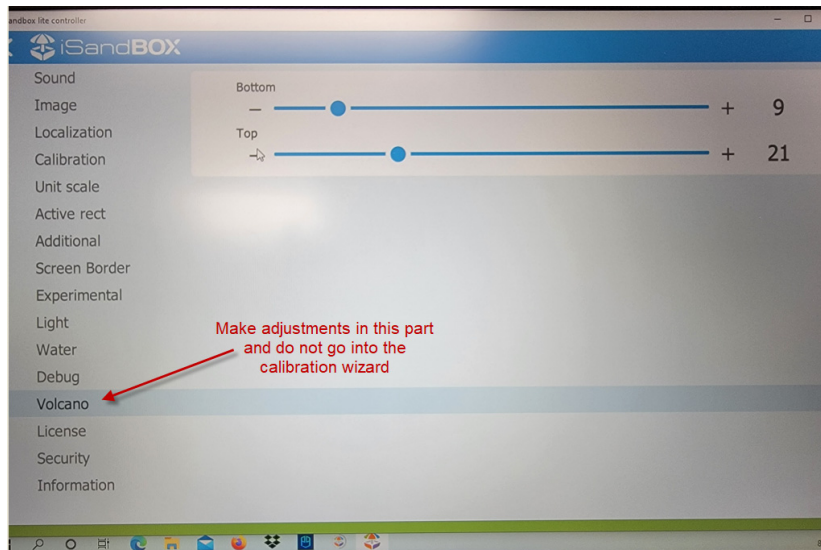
andbox lite controller

iSandBOX

Sound
Image
Localization
Calibration
Unit scale
Active rect
Additional
Screen Border
Experimental
Light
Water
Debug
Volcano
License
Security
Information

Bottom
– + 9
Top
– + 21

Make adjustments in this part and do not go into the calibration wizard